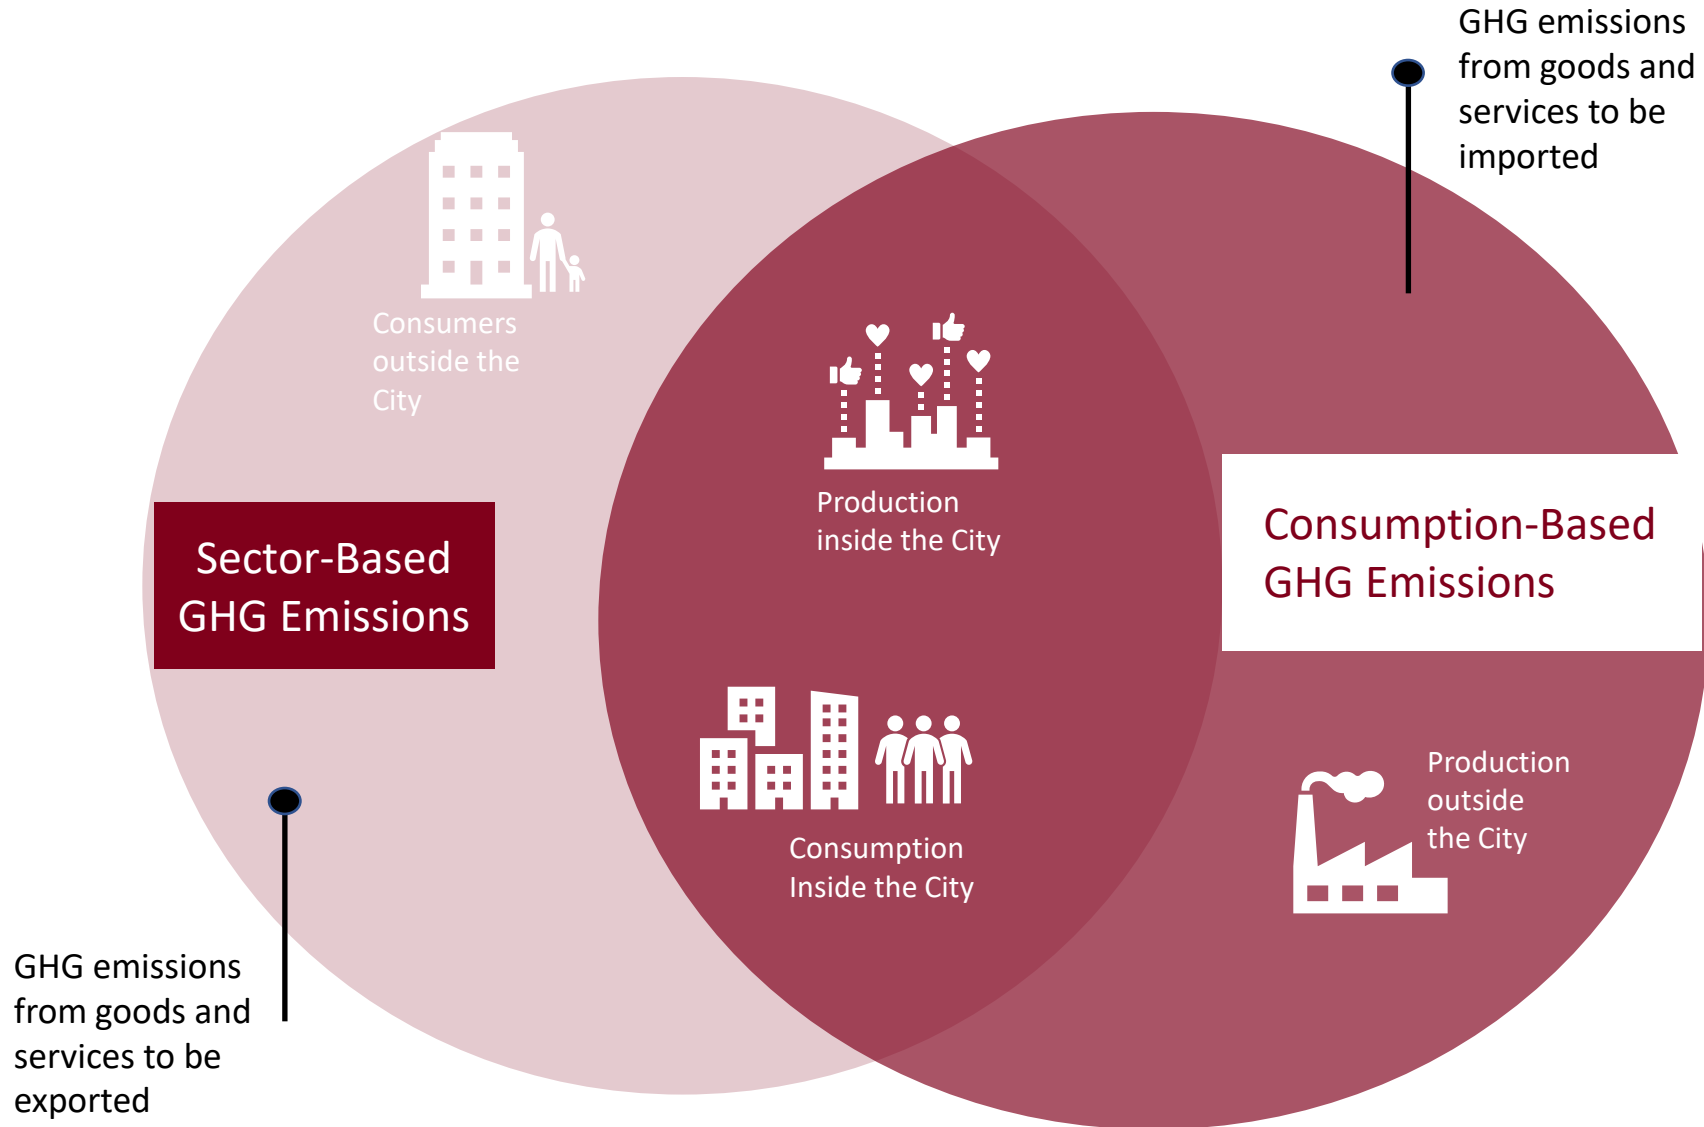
GHG emissions from goods and services to be imported

Consumers outside the City

Production inside the City

Sector-Based GHG Emissions

Consumption-Based GHG Emissions

Consumption Inside the City

Production outside the City

GHG emissions from goods and services to be exported